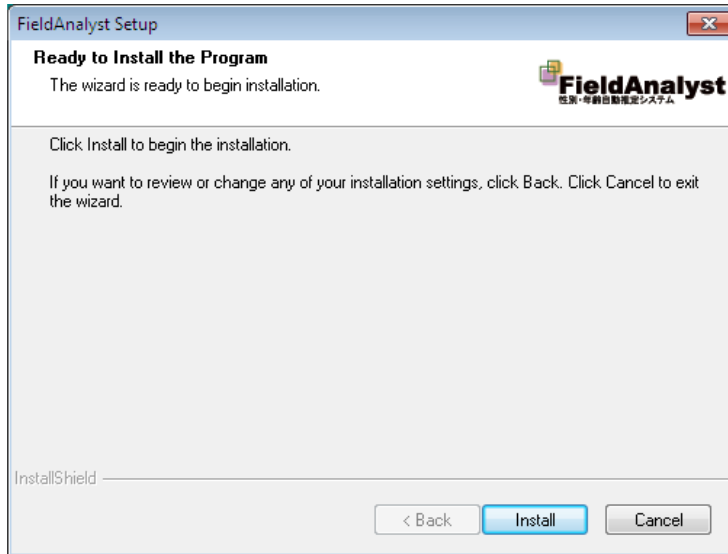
FieldAnalyst Setup

Ready to Install the Program

The wizard is ready to begin installation.

FieldAnalyst
性別・年齢自動推定システム

Click Install to begin the installation.

If you want to review or change any of your installation settings, click Back. Click Cancel to exit the wizard.

InstallShield

< Back
Install
Cancel